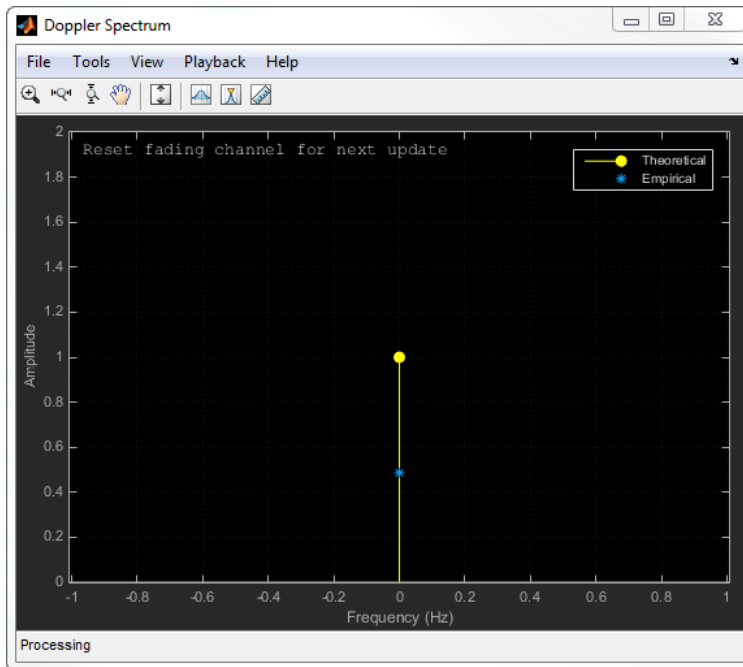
Doppler Spectrum

File Tools View Playback Help

Reset fading channel for next update

Theoretical
Empirical

2
1.8
1.6
1.4
1.2
1
0.8
0.6
0.4
0.2
0

Amplitude

-1 -0.8 -0.6 -0.4 -0.2 0 0.2 0.4 0.6 0.8 1

Frequency (Hz)

Processing